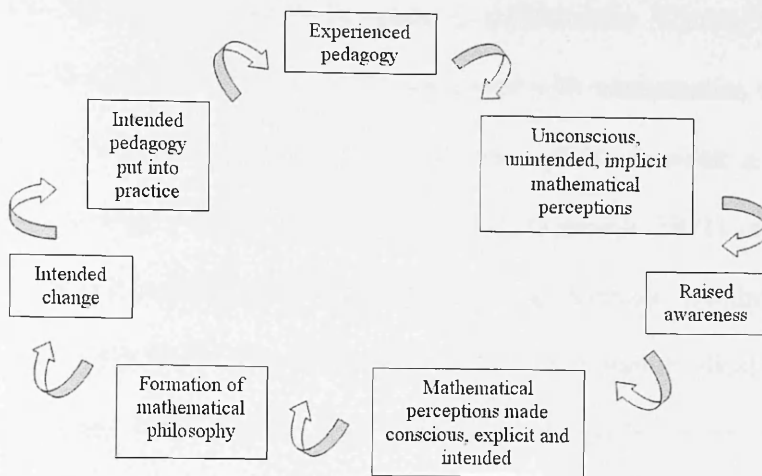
Experienced pedagogy

Unconscious, unintended, implicit mathematical perceptions

Raised awareness

Mathematical perceptions made conscious, explicit and intended

Formation of mathematical philosophy

Intended change

Intended pedagogy put into practice